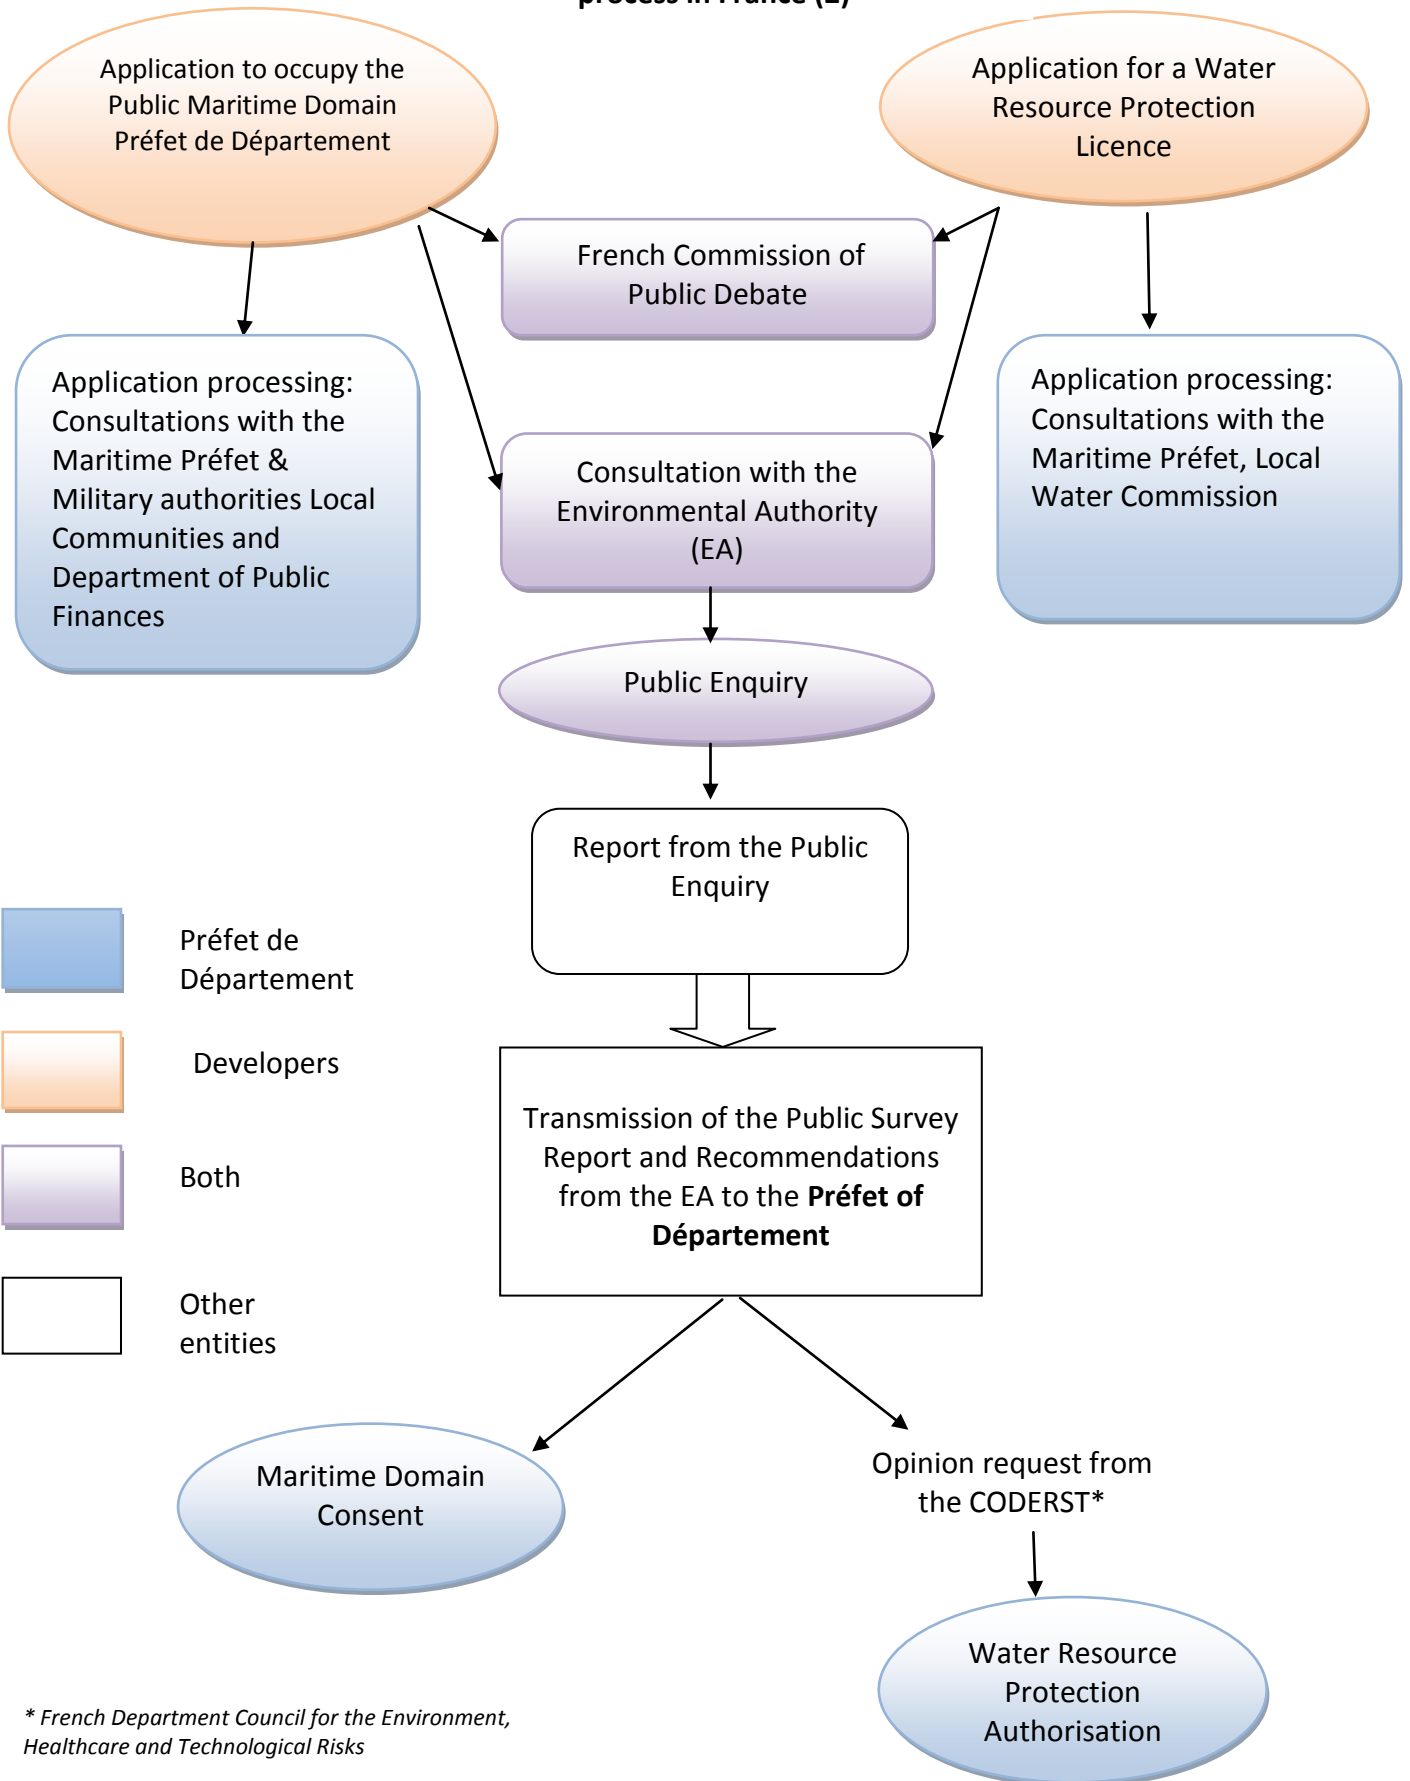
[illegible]

Application to occupy the Public Maritime Domain Préfet de Département

Application for a Water Resource Protection Licence

French Commission of Public Debate

Application processing: Consultations with the Maritime Préfet & Military authorities Local Communities and Department of Public Finances

Consultation with the Environmental Authority (EA)

Application processing: Consultations with the Maritime Préfet, Local Water Commission

Public Enquiry

Report from the Public Enquiry

Préfet de Département

Developers

Both

Other entities

Transmission of the Public Survey Report and Recommendations from the EA to the **Préfet of Département**

Maritime Domain Consent

Opinion request from the CODERST*

Water Resource Protection Authorisation

*\* French Department Council for the Environment, Healthcare and Technological Risks*